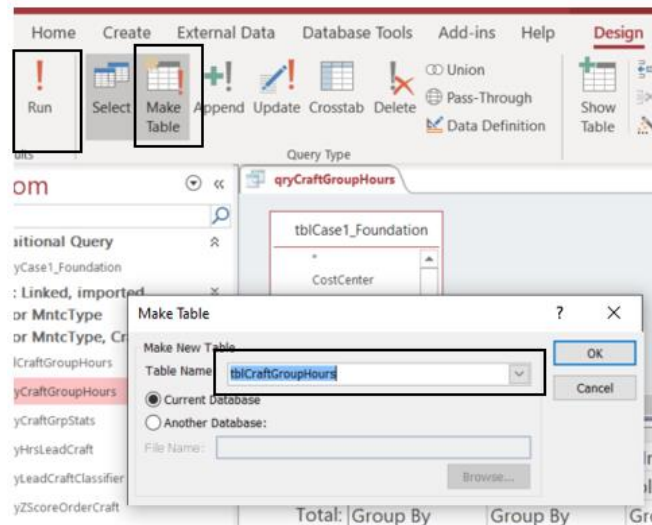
Home Create External Data Database Tools Add-ins Help Design

Run

Select Make Table Append Update Crosstab Delete

Union
Pass-Through
Data Definition

Show Table

Query Type

om

qryCraftGroupHours

itional Query
yCase1_Foundation
: Linked, imported
or MntcType
or MntcType, Cr
lCraftGroupHours
yCraftGroupHours
yCraftGrpStats
yHrsLeadCraft
yLeadCraftClassifier
yZScoreOrderCraft

tblCase1_Foundation
*
CostCenter

Make Table

Make New Table
Table Name: tblCraftGroupHours
Current Database
Another Database:
File Name:

OK
Cancel
Browse...

Total: Group By Group By Gr